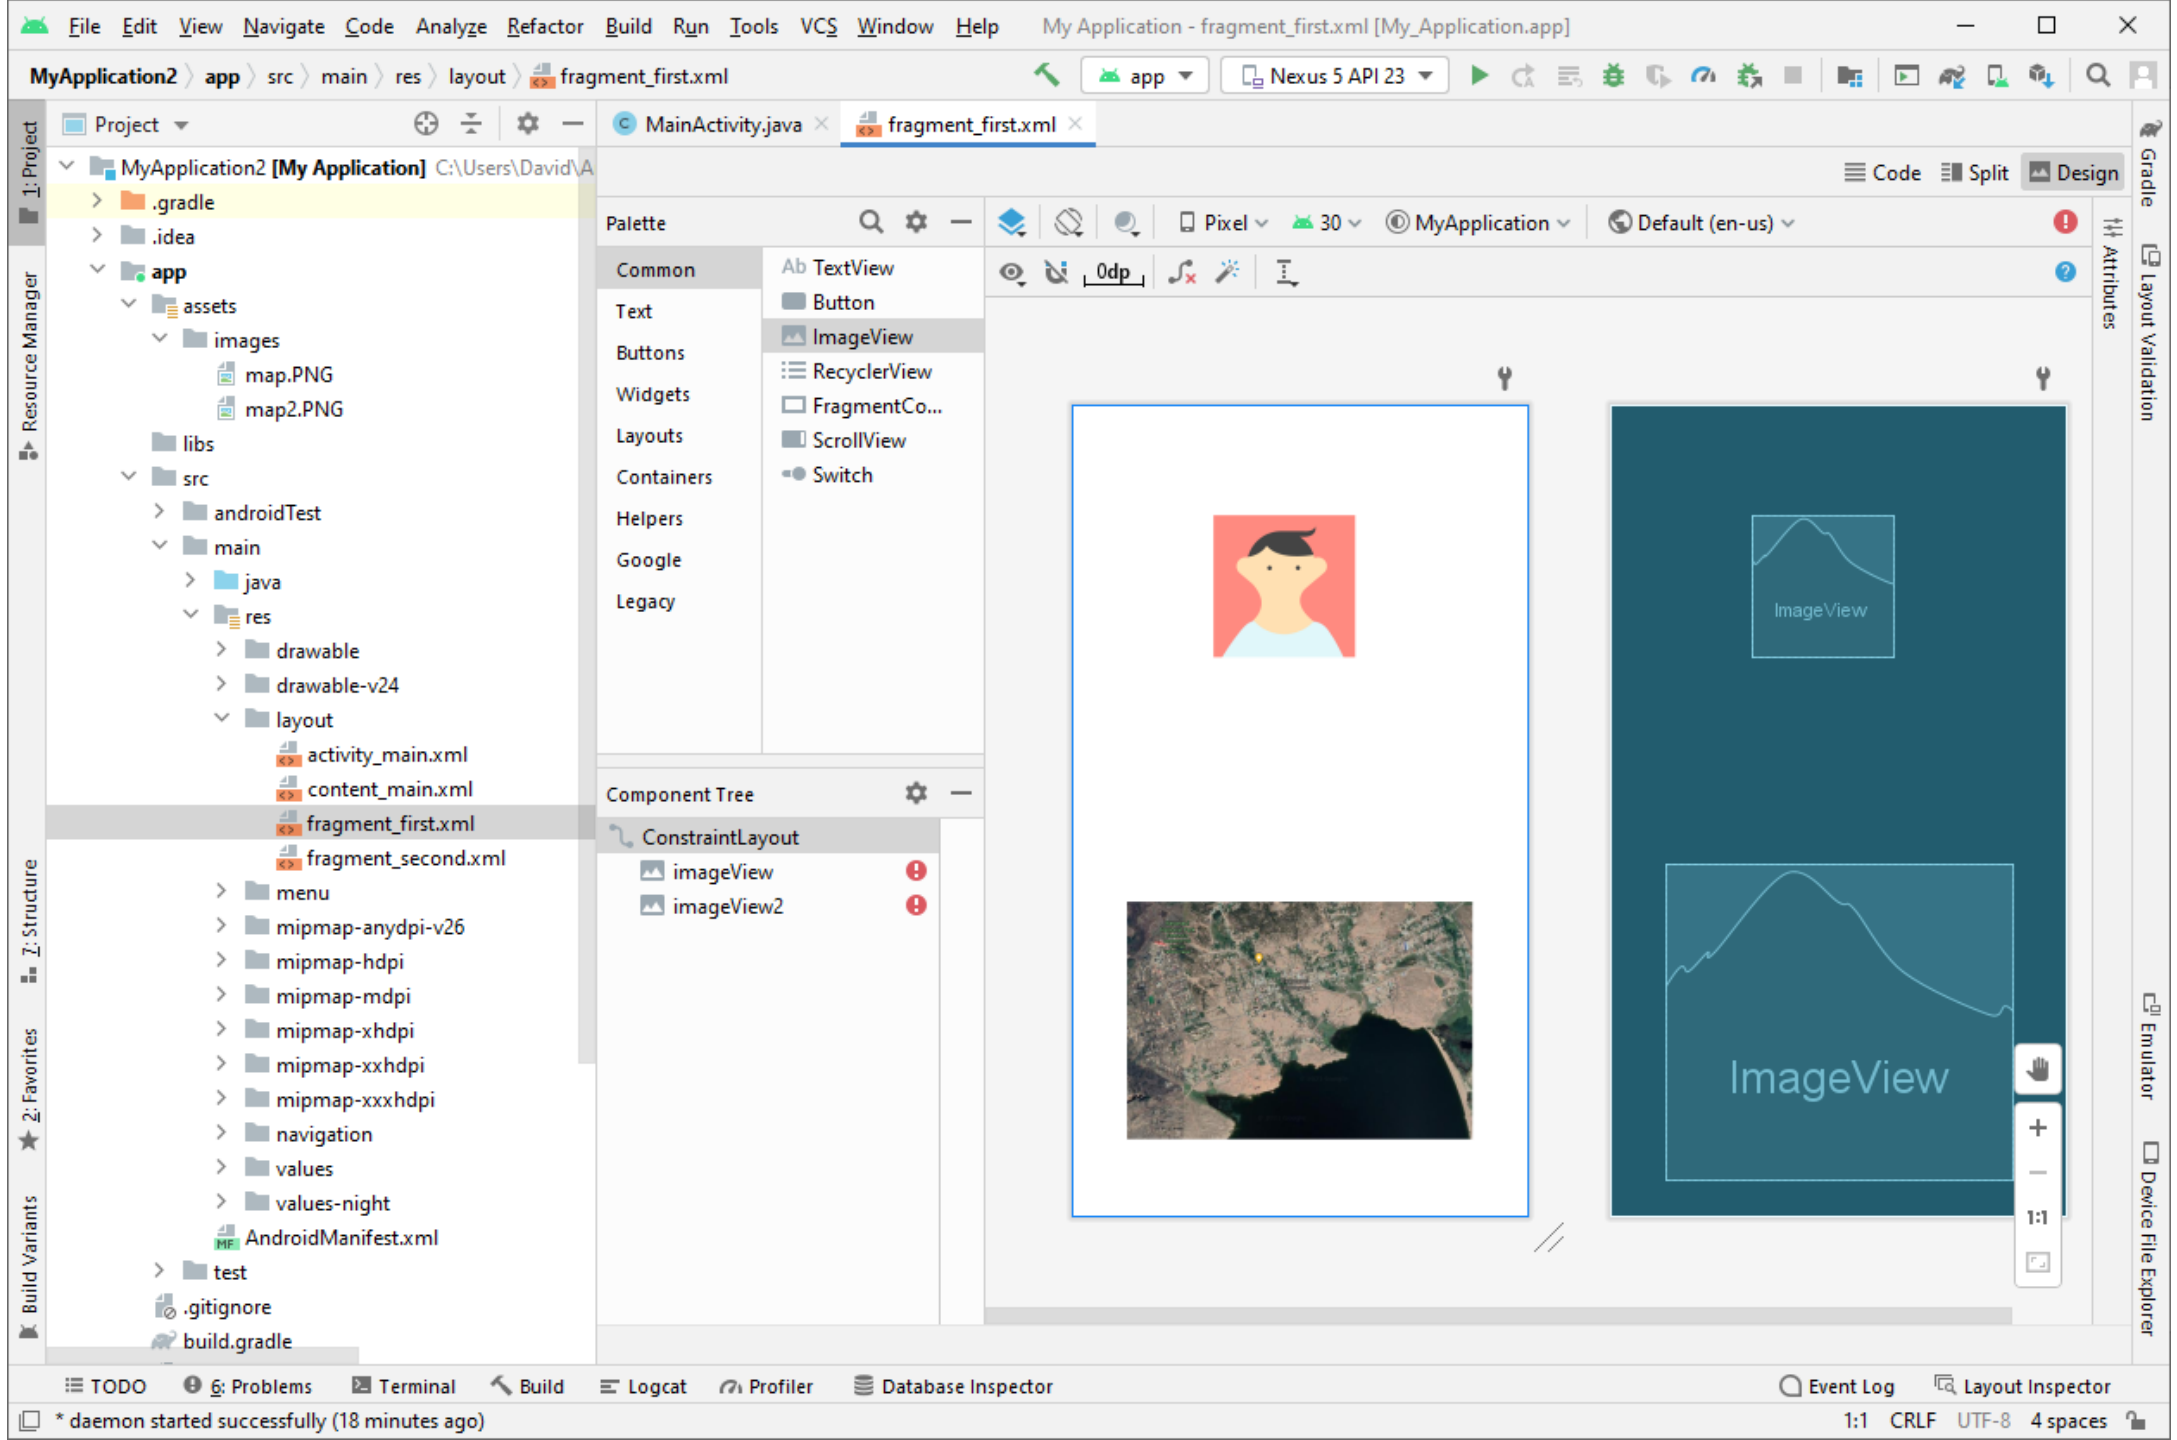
File Edit View Navigate Code Analyze Refactor Build Run Tools VCS Window Help My Application - fragment_first.xml [My_Application.app]

MyApplication2 app src main res layout fragment_first.xml app Nexus 5 API 23

Project MainActivity.java fragment_first.xml

1: Project Resource Manager 7: Structure 2: Favorites Build Variants

MyApplication2 [My Application] C:\Users\David\A
.gradle
.idea
app
assets
images
map.PNG
map2.PNG
libs
src
androidTest
main
java
res
drawable
drawable-v24
layout
activity_main.xml
content_main.xml
fragment_first.xml
fragment_second.xml
menu
mipmap-anydpi-v26
mipmap-hdpi
mipmap-mdpi
mipmap-xhdpi
mipmap-xxhdpi
mipmap-xxxhdpi
navigation
values
values-night
AndroidManifest.xml
test
.gitignore
build.gradle

Code Split Design

Palette

| | |
|---|---|
| Common | TextView |
| Text | Button |
| Buttons | ImageView |
| Widgets | RecyclerView |
| Layouts | FragmentCo... |
| Containers | ScrollView |
| Helpers | Switch |
| Google | |
| Legacy | |

Pixel 30 MyApplication Default (en-us)

0dp

Component Tree
ConstraintLayout
imageView
imageView2

ImageView
ImageView

1:1

Gradle Layout Validation Attributes Emulator Device File Explorer

TODO 6: Problems Terminal Build Logcat Profiler Database Inspector Event Log Layout Inspector

* daemon started successfully (18 minutes ago) 1:1 CRLF UTF-8 4 spaces